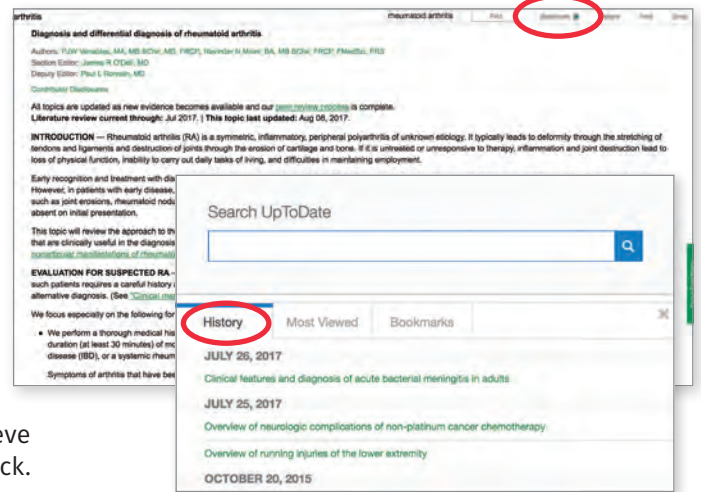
arthritis

rheumatoid arthritis

Print

Bookmark

Share

Find

Diagnosis and differential diagnosis of rheumatoid arthritis

Authors: FJW Venables, MA, MB BChir, MD, FRCP, Ravinder N Maini, BA, MB BChir, FRCP, FMedSci, FRS
Section Editor: James R O'Dell, MD
Deputy Editor: Paul L Romain, MD

Contributor Disclosures

All topics are updated as new evidence becomes available and our peer review process is complete.
Literature review current through: Jul 2017. | This topic last updated: Aug 08, 2017.

INTRODUCTION — Rheumatoid arthritis (RA) is a symmetric, inflammatory, peripheral polyarthritis of unknown etiology. It typically leads to deformity through the stretching of tendons and ligaments and destruction of joints through the erosion of cartilage and bone. If it is untreated or unresponsive to therapy, inflammation and joint destruction lead to loss of physical function, inability to carry out daily tasks of living, and difficulties in maintaining employment.

Early recognition and treatment with dia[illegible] However, in patients with early disease, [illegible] such as joint erosions, rheumatoid nodu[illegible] absent on initial presentation.

This topic will review the approach to th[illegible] that are clinically useful in the diagnosis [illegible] nonarticular manifestations of rheumatoi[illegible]

EVALUATION FOR SUSPECTED RA – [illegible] such patients requires a careful history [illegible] alternative diagnosis. (See "Clinical ma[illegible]

We focus especially on the following for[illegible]

• We perform a thorough medical his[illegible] duration (at least 30 minutes) of mo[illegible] disease (IBD), or a systemic rheum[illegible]

Symptoms of arthritis that have bee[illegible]

Search UpToDate

History

Most Viewed

Bookmarks

JULY 26, 2017

Clinical features and diagnosis of acute bacterial meningitis in adults

JULY 25, 2017

Overview of neurologic complications of non-platinum cancer chemotherapy

Overview of running injuries of the lower extremity

OCTOBER 20, 2015

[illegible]eve
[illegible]ck.